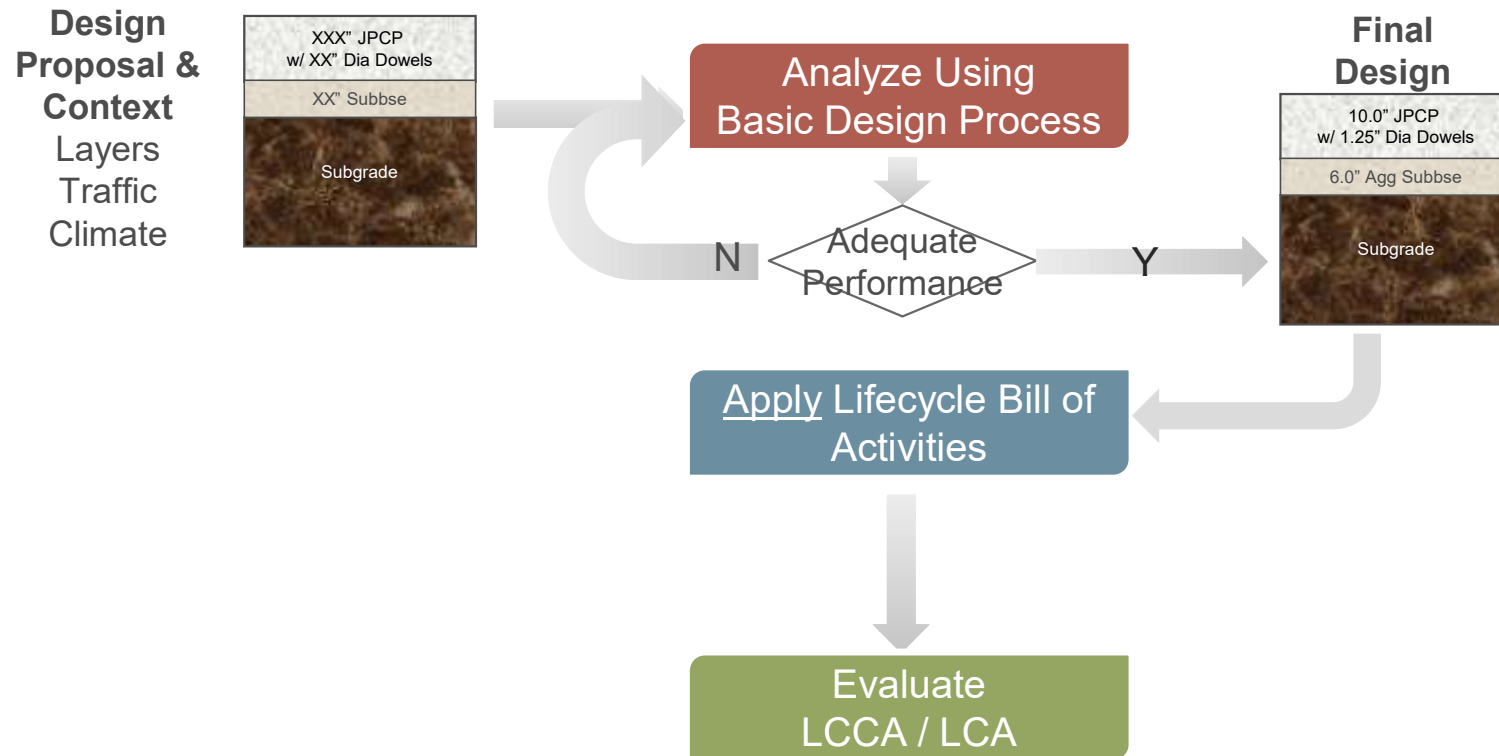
Design Proposal & Context
Layers
Traffic
Climate

XXX" JPCP w/ XX" Dia Dowels
XX" Subbse
Subgrade

Analyze Using Basic Design Process

N

Adequate Performance

Y

Final Design

10.0" JPCP w/ 1.25" Dia Dowels
6.0" Agg Subbse
Subgrade

Apply Lifecycle Bill of Activities

Evaluate LCCA / LCA